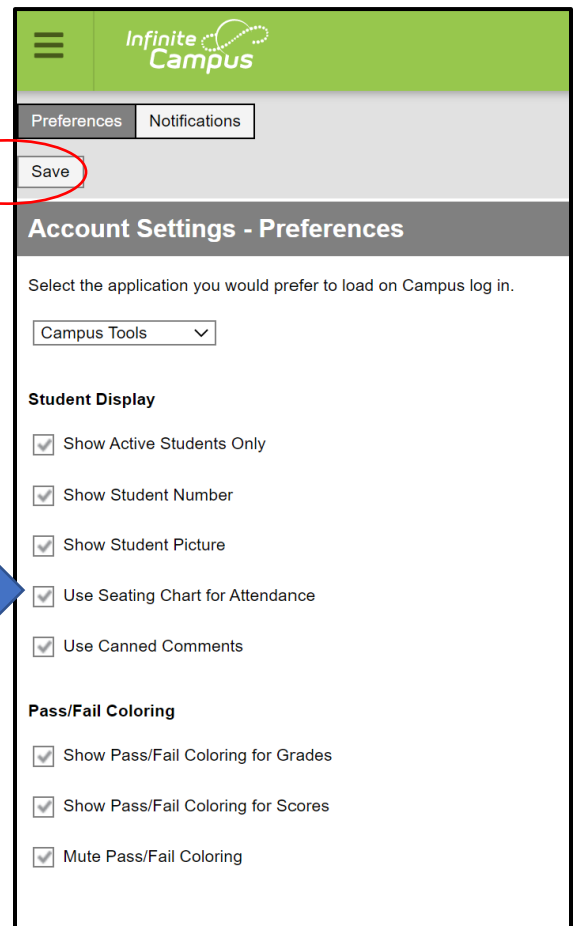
Infinite Campus

Preferences Notifications

Save

Account Settings - Preferences

Select the application you would prefer to load on Campus log in.

Campus Tools

Student Display

Show Active Students Only

Show Student Number

Show Student Picture

Use Seating Chart for Attendance

Use Canned Comments

Pass/Fail Coloring

Show Pass/Fail Coloring for Grades

Show Pass/Fail Coloring for Scores

Mute Pass/Fail Coloring